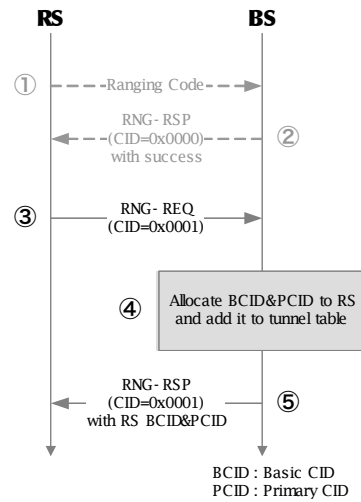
RS

BS

①

Ranging Code

RNG- RSP (CID=0x0000) with success

②

③

RNG- REQ (CID=0x0001)

④

Allocate BCID&PCID to RS and add it to tunnel table

RNG- RSP (CID=0x0001) with RS BCID&PCID

⑤

BCID : Basic CID
PCID : Primary CID